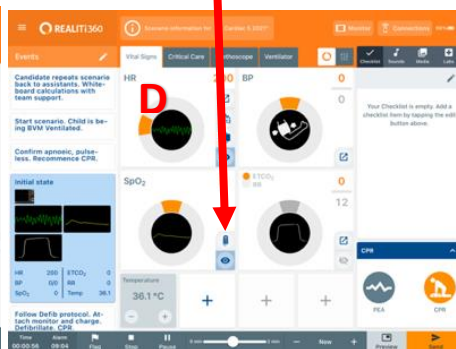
REALITi360

Scenario information for Cardiac 2 2021

Monitor

Connections

Events

Candidate repeats scenario back to assistants. Whiteboard calculations with team support.

Start scenario. Child is being BVM Ventilated.

Confirm apnoeic, pulseless. Recommence CPR.

Initial state

| HR | 200 | $ETCO_2$ | 0 |
|---|---|---|---|
| BP | 0/0 | RR | 0 |
| $SpO_2$ | 0 | Temp | 36.1 |

Follow Defib protocol. Attach monitor and charge. Defibrillate. CPR.

Vital Signs

Critical Care

Stethoscope

Ventilator

HR

200

D

BP

0

$SpO_2$

0

$ETCO_2$

RR

0

12

Temperature

36.1 °C

Checklist

Sounds

Media

Labs

Your Checklist is empty. Add a checklist item by tapping the edit button above.

CPR

PEA

CPR

Time 00:00:56

Alarm 09:04

Flag

Stop

Pause

Now

Preview

Send